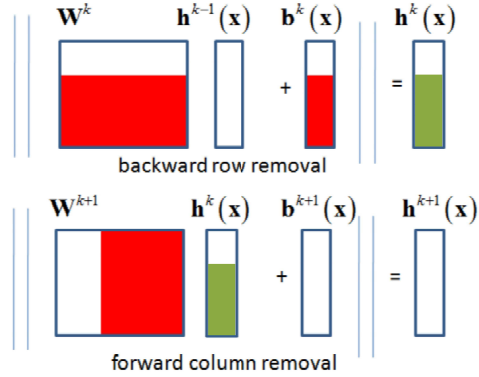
$\mathbf{W}^{k}$ $\mathbf{h}^{k-1}(\mathbf{x})$ + $\mathbf{b}^{k}(\mathbf{x})$ = $\mathbf{h}^{k}(\mathbf{x})$

backward row removal

$\mathbf{W}^{k+1}$ $\mathbf{h}^{k}(\mathbf{x})$ + $\mathbf{b}^{k+1}(\mathbf{x})$ = $\mathbf{h}^{k+1}(\mathbf{x})$

forward column removal